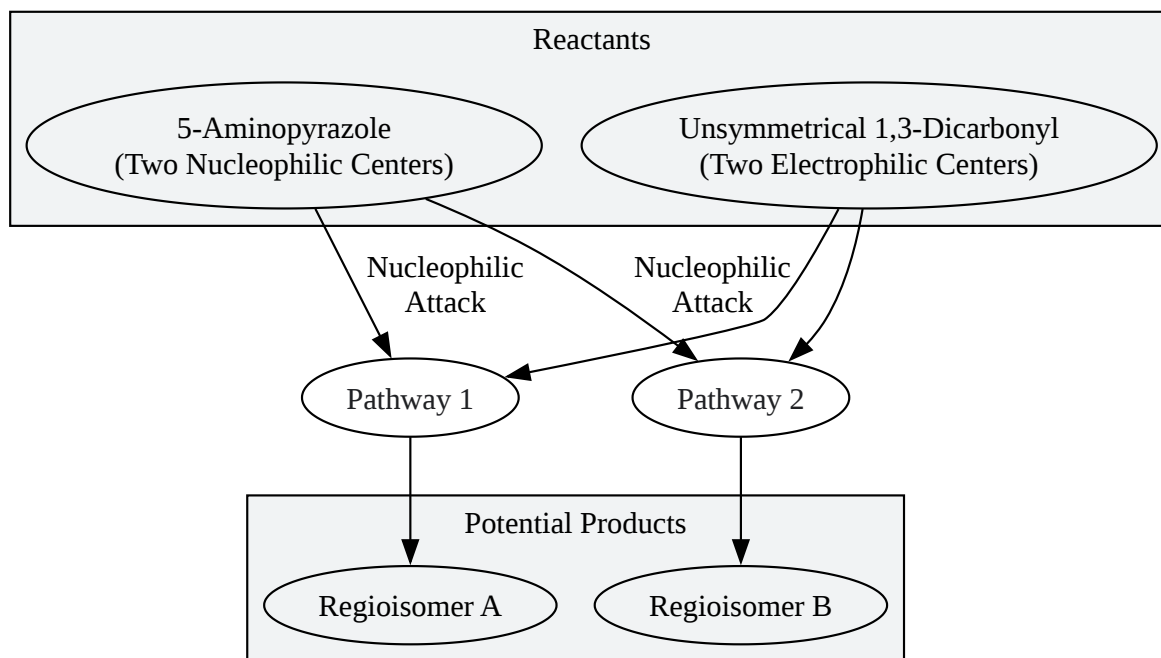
Reactants

5-Aminopyrazole
(Two Nucleophilic Centers)

Unsymmetrical 1,3-Dicarbonyl
(Two Electrophilic Centers)

Nucleophilic Attack

Nucleophilic Attack

Pathway 1

Pathway 2

Potential Products

Regioisomer A

Regioisomer B